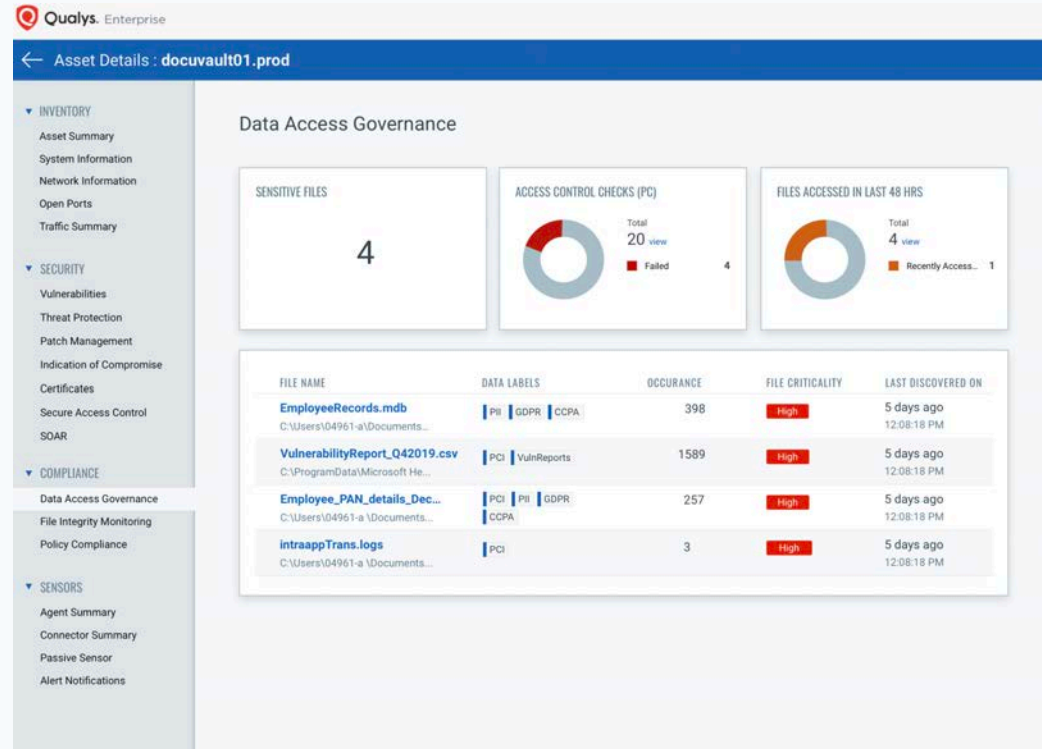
Qualys. Enterprise

← Asset Details : docuvault01.prod

▾ INVENTORY
Asset Summary
System Information
Network Information
Open Ports
Traffic Summary

▾ SECURITY
Vulnerabilities
Threat Protection
Patch Management
Indication of Compromise
Certificates
Secure Access Control
SOAR

▾ COMPLIANCE
Data Access Governance
File Integrity Monitoring
Policy Compliance

▾ SENSORS
Agent Summary
Connector Summary
Passive Sensor
Alert Notifications

Data Access Governance

SENSITIVE FILES
4

ACCESS CONTROL CHECKS (PC)
Total
20 view
Failed 4

FILES ACCESSED IN LAST 48 HRS
Total
4 view
Recently Access... 1

| FILE NAME | DATA LABELS | OCCURANCE | FILE CRITICALITY | LAST DISCOVERED ON |
|---|---|---|---|---|
| EmployeeRecords.mdb C:\Users\04961-a\Documents... | PII GDPR CCPA | 398 | High | 5 days ago 12:08:18 PM |
| VulnerabilityReport_Q42019.csv C:\ProgramData\Microsoft He... | PCI VulnReports | 1589 | High | 5 days ago 12:08:18 PM |
| Employee_PAN_details_Dec... C:\Users\04961-a \Documents... | PCI PII GDPR CCPA | 257 | High | 5 days ago 12:08:18 PM |
| intraappTrans.logs C:\Users\04961-a \Documents... | PCI | 3 | High | 5 days ago 12:08:18 PM |